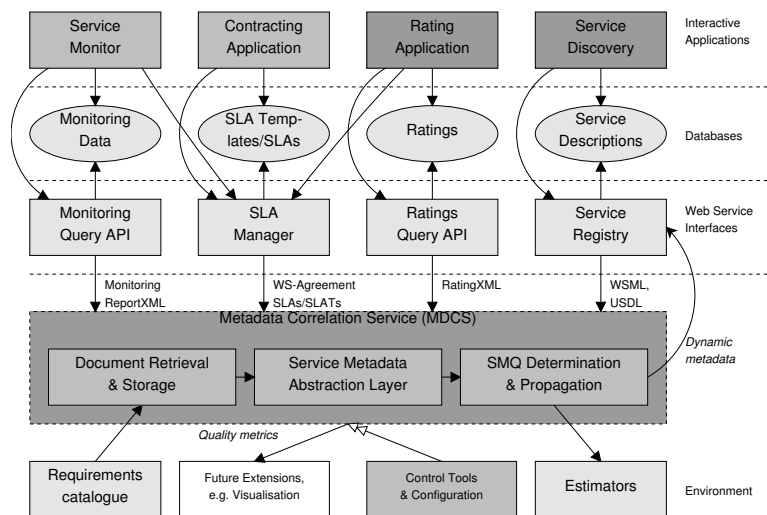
Service Monitor

Contracting Application

Rating Application

Service Discovery

Interactive Applications

Monitoring Data

SLA Templates/SLAs

Ratings

Service Descriptions

Databases

Monitoring Query API

SLA Manager

Ratings Query API

Service Registry

Web Service Interfaces

Monitoring ReportXML

WS-Agreement SLAs/SLATs

RatingXML

WSML, USDL

Metadata Correlation Service (MDCS)

Document Retrieval & Storage

Service Metadata Abstraction Layer

SMQ Determination & Propagation

Dynamic metadata

Quality metrics

Requirements catalogue

Future Extensions, e.g. Visualisation

Control Tools & Configuration

Estimators

Environment